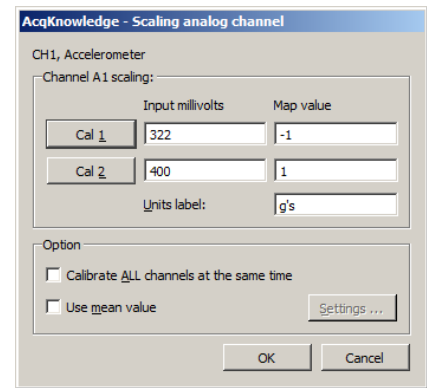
AcqKnowledge - Scaling analog channel

CH1, Accelerometer

Channel A1 scaling:

| | Input millivolts | Map value |
|---|---|---|
| Cal 1 | 322 | -1 |
| Cal 2 | 400 | 1 |
| | Units label: | g's |

Option

Calibrate ALL channels at the same time

Use mean value

Settings ...

OK

Cancel